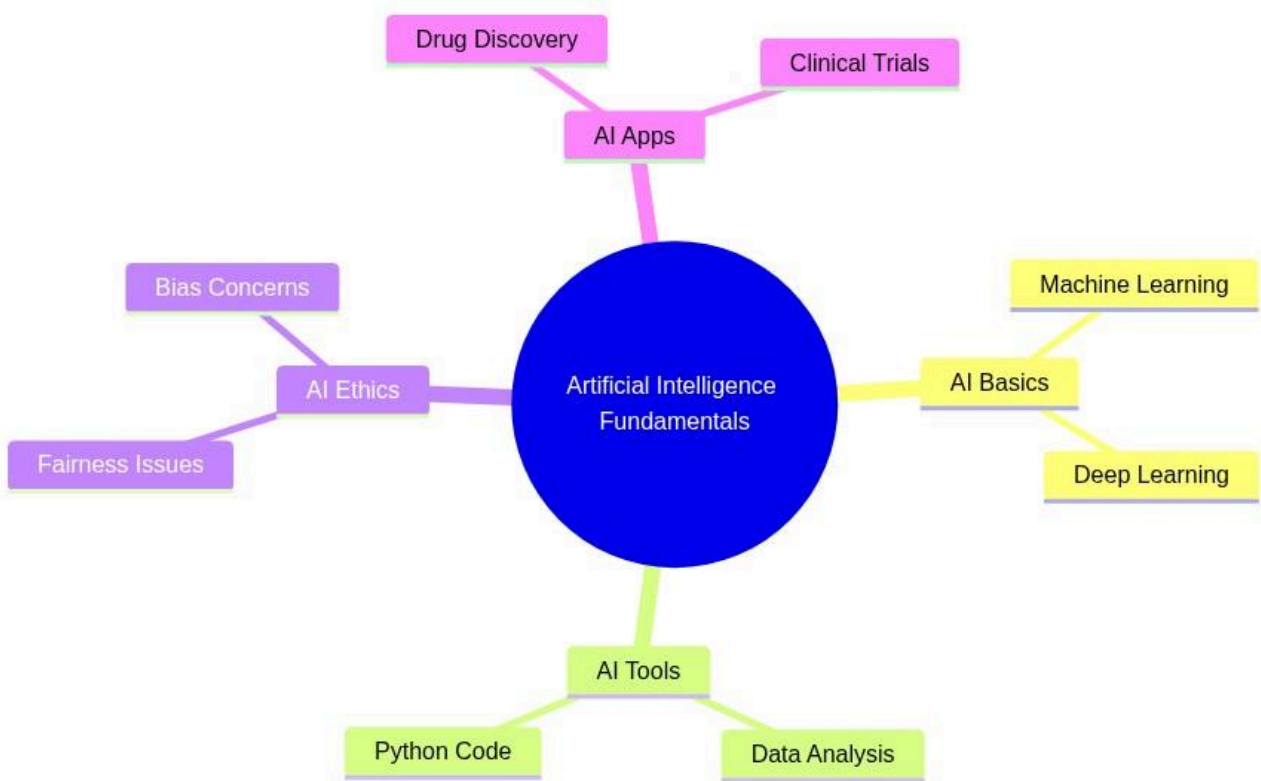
Drug Discovery

Clinical Trials

AI Apps

Bias Concerns

AI Ethics

Fairness Issues

Artificial Intelligence Fundamentals

Machine Learning

AI Basics

Deep Learning

AI Tools

Python Code

Data Analysis